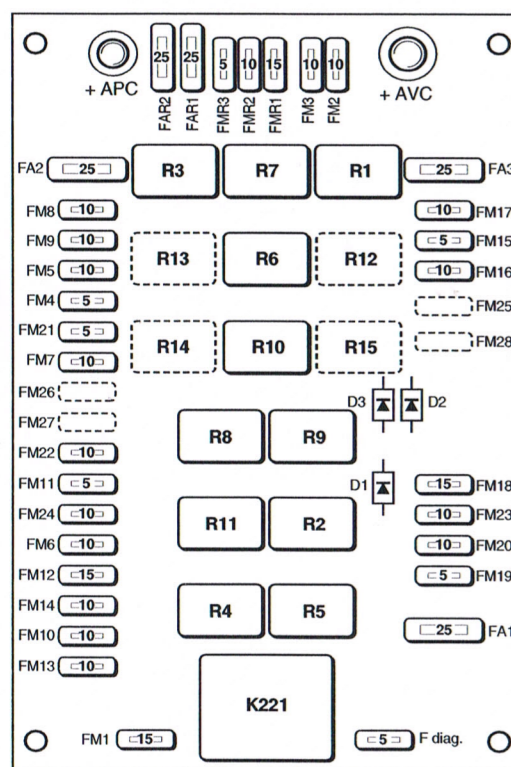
+ APC
25 25 5 10 15 10 10
FAR2 FAR1 FMR3 FMR2 FMR1 FM3 FM2
+ AVC
FA2 25 R3 R7 R1 25 FA3
FM8 10
FM9 10
FM5 10
R13 R6 R12
10 FM17
5 FM15
10 FM16
FM4 5
FM25
FM21 5
FM7 10
R14 R10 R15
FM28
FM26
FM27
D3 D2
R8 R9
FM22 10
FM11 5
D1
15 FM18
FM24 10
FM6 10
R11 R2
10 FM23
10 FM20
FM12 15
5 FM19
FM14 10
FM10 10
R4 R5
25 FA1
FM13 10
K221
FM1 15
5 F diag.